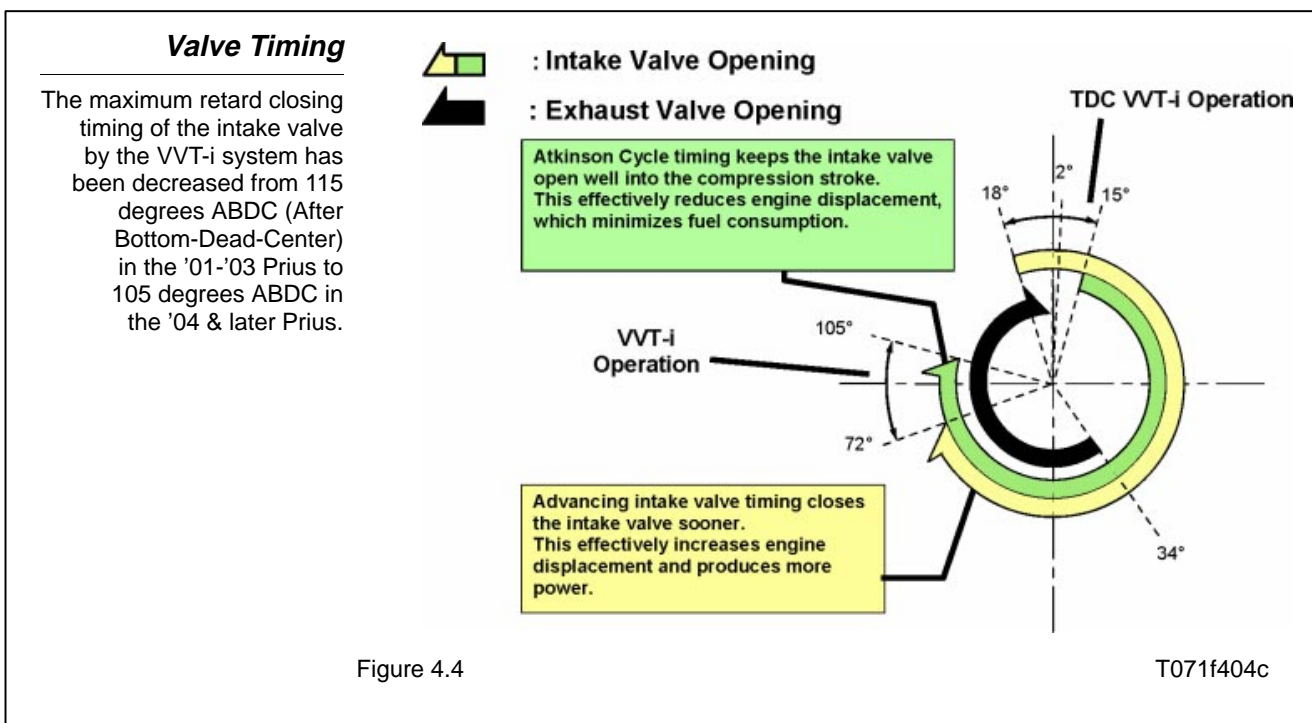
Valve Timing

The maximum retard closing timing of the intake valve by the VVT-i system has been decreased from 115 degrees ABDC (After Bottom-Dead-Center) in the ’01-’03 Prius to 105 degrees ABDC in the ’04 & later Prius.

: Intake Valve Opening

: Exhaust Valve Opening

TDC VVT-i Operation

Atkinson Cycle timing keeps the intake valve open well into the compression stroke.
This effectively reduces engine displacement, which minimizes fuel consumption.

2°

18°

15°

VVT-i Operation

105°

72°

34°

Advancing intake valve timing closes the intake valve sooner.
This effectively increases engine displacement and produces more power.

Figure 4.4

T071f404c